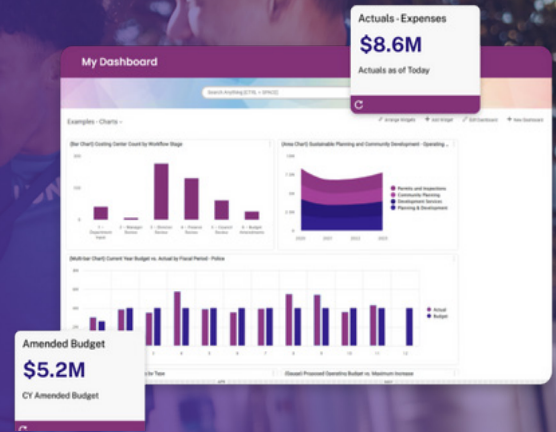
Actuals - Expenses

$8.6M

Actuals as of Today

My Dashboard

Search Anything (CTRL + SPACE)

Examples - Charts

Arrange Widgets

Add Widget

Edit Dashboard

New Dashboard

(Bar Chart) Costing Center Count by Workflow Stage

1 - Department Input

2 - Manager Review

3 - Director Review

4 - Finance Review

5 - Council Review

6 - Budget Amendment

(Area Chart) Sustainable Planning and Community Development - Operating ...

Permits and Inspections

Community Planning

Development Services

Planning & Development

2020

2021

2022

2023

(Multibar Chart) Current Year Budget vs. Actual by Fiscal Period - Police

Actual

Budget

Amended Budget

$5.2M

CY Amended Budget

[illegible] by Type

(Gauge) Proposed Operating Budget vs. Maximum Increase